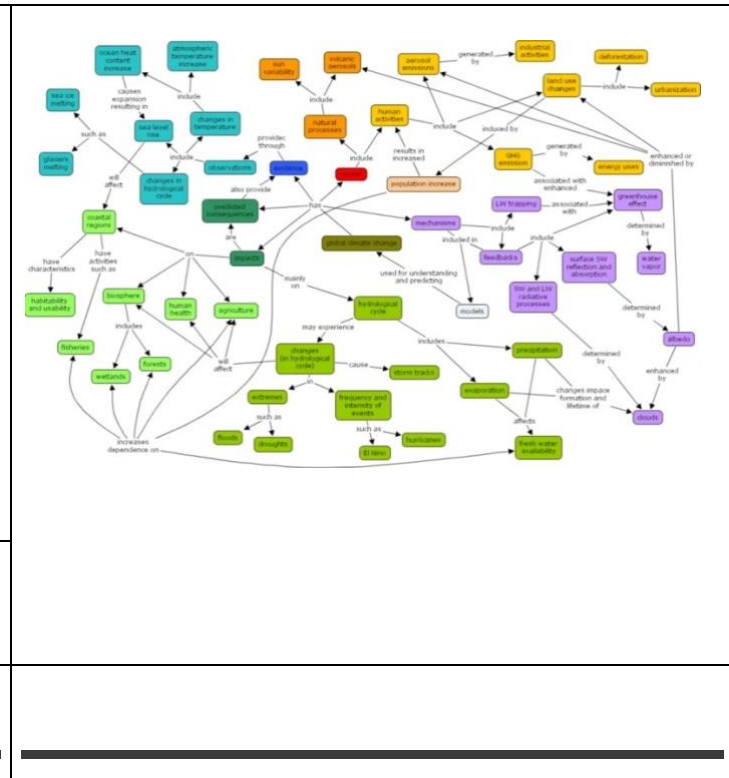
ocean heat content increase

atmospheric temperature increase

sea ice melting

causes expansion resulting in

include

changes in temperature

sea level rise

such as

glaciers melting

changes in hydrological cycle

include

observations

provides through

evidence

will affect

coastal regions

predicted consequences

also provide

are

have characteristics

have activities such as

impacts

habitability and usability

biosphere

human health

agriculture

fisheries

includes

wetlands

forests

will affect

increases dependence on

sun variability

volcanic aerosols

include

natural processes

include

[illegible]

human activities

results in increased

population increase

has

global climate change

mainly on

hydrological cycle

may experience

changes (in hydrological cycle)

cause

storm tracks

in

extremes

such as

floods

droughts

frequency and intensity of events

such as

El Nino

hurricanes

aerosol emissions

generated by

industrial activities

deforestation

land use changes

include

urbanization

include

induced by

GHG emission

generated by

energy uses

enhanced or diminished by

associated with enhanced

LW trapping

associated with

greenhouse effect

mechanisms

include

included in

feedbacks

include

determined by

water vapor

surface SW reflection and absorption

SW and LW radiative processes

determined by

albedo

used for understanding and predicting

models

includes

precipitation

determined by

enhanced by

evaporation

changes impact formation and lifetime of

clouds

affects

fresh water availability